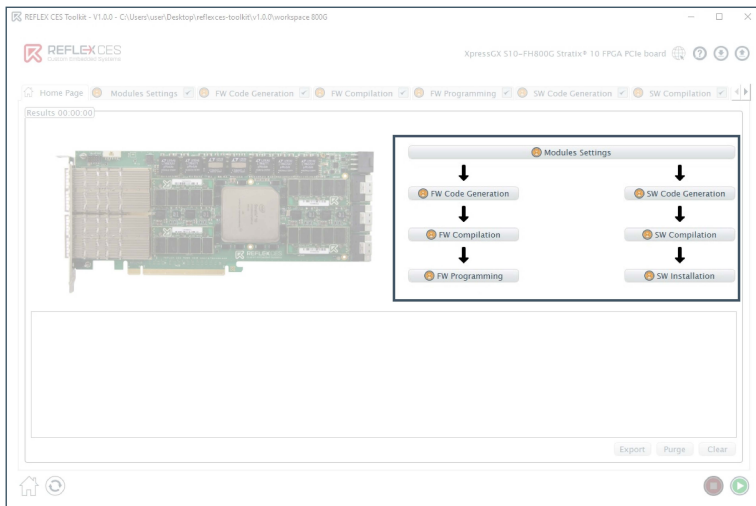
REFLEX CES Toolkit - V1.0.0 - C:\Users\user\Desktop\reflexces-toolkit\v1.0.0\workspace 800G

REFLEX CES
Custom Embedded Systems

XpressGX S10-FH800G Stratix® 10 FPGA PCIe board

Home Page | Modules Settings | FW Code Generation | FW Compilation | FW Programming | SW Code Generation | SW Compilation

Results 00:00:00

Modules Settings

FW Code Generation

SW Code Generation

FW Compilation

SW Compilation

FW Programming

SW Installation

Export Purge Clear